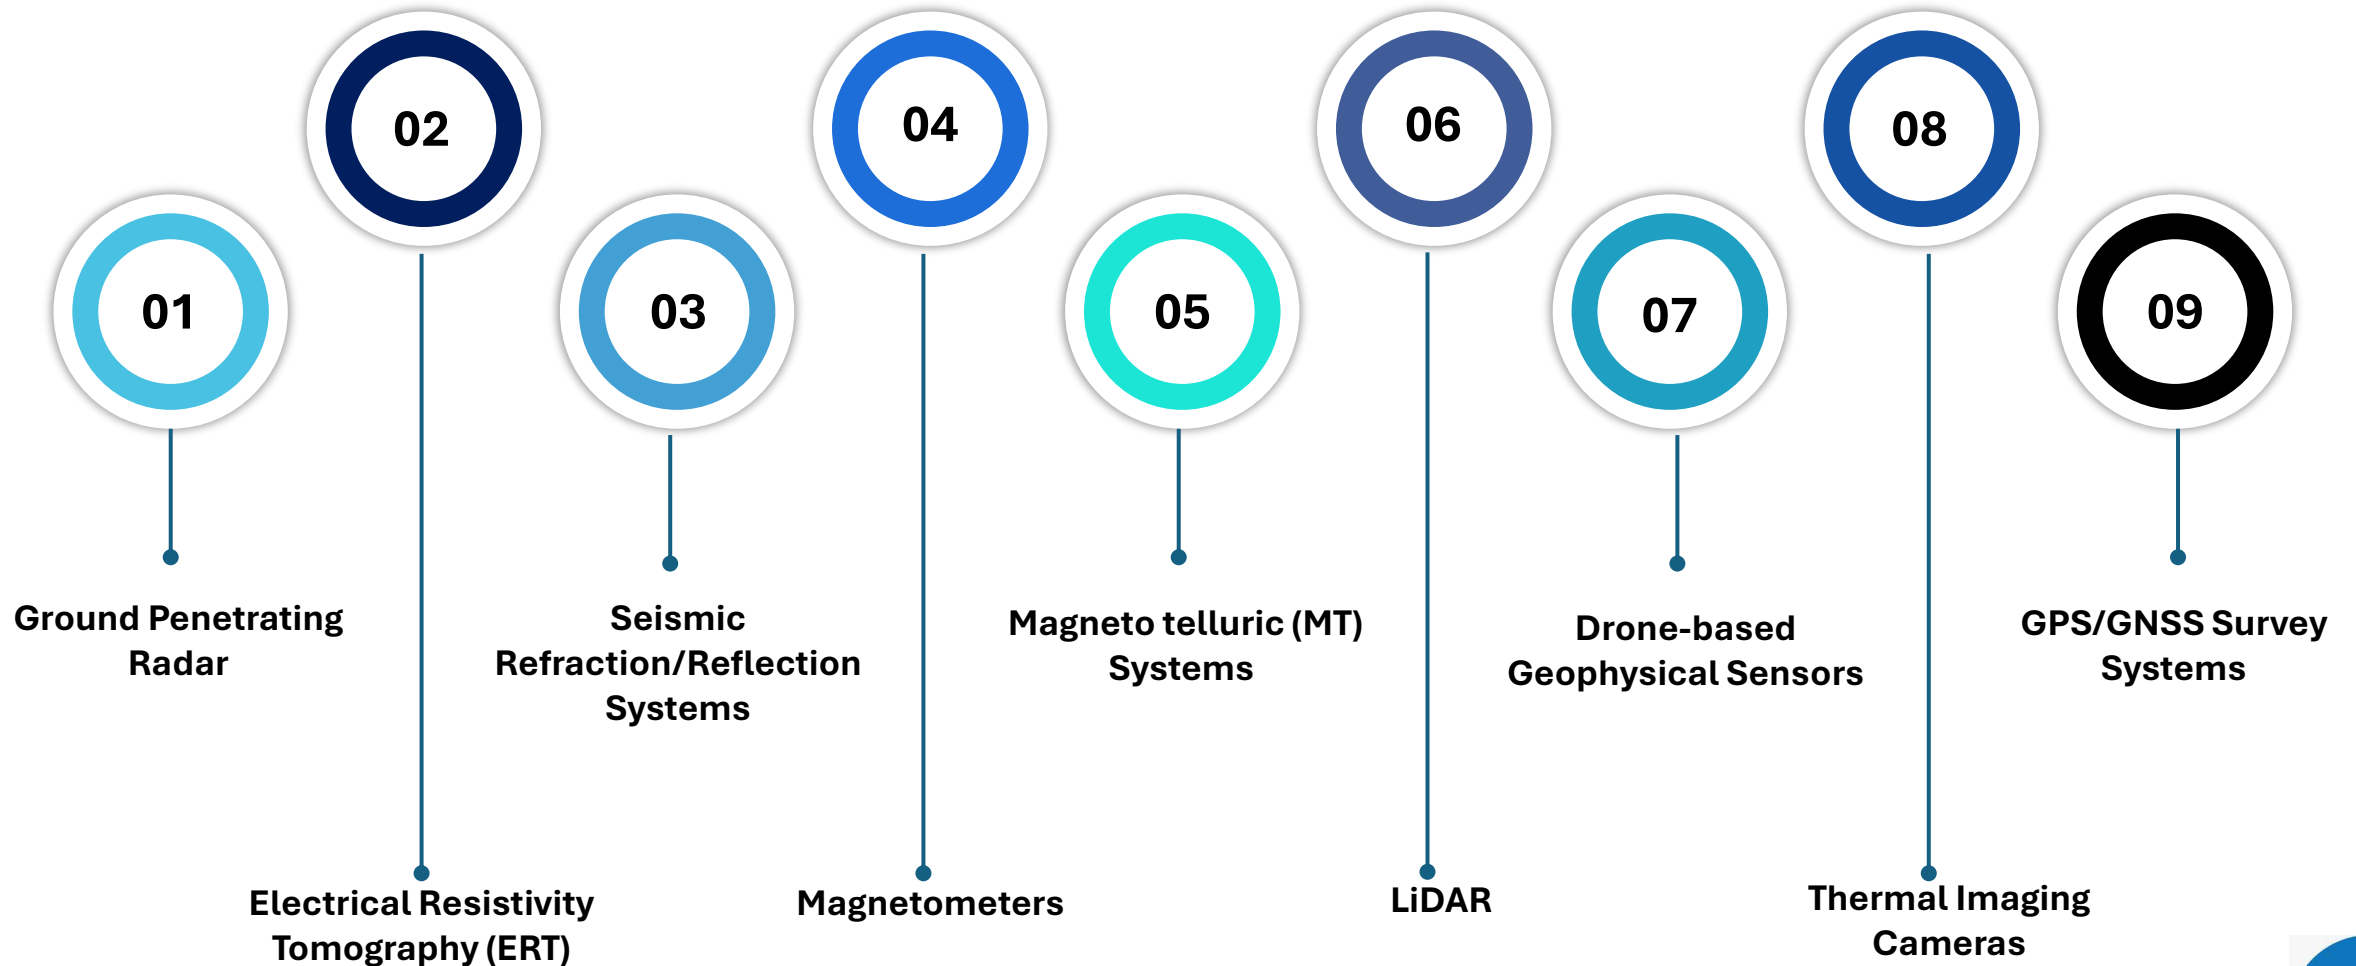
01
Ground Penetrating Radar

02
Electrical Resistivity Tomography (ERT)

03
Seismic Refraction/Reflection Systems

04
Magnetometers

05
Magneto telluric (MT) Systems

06
LiDAR

07
Drone-based Geophysical Sensors

08
Thermal Imaging Cameras

09
GPS/GNSS Survey Systems